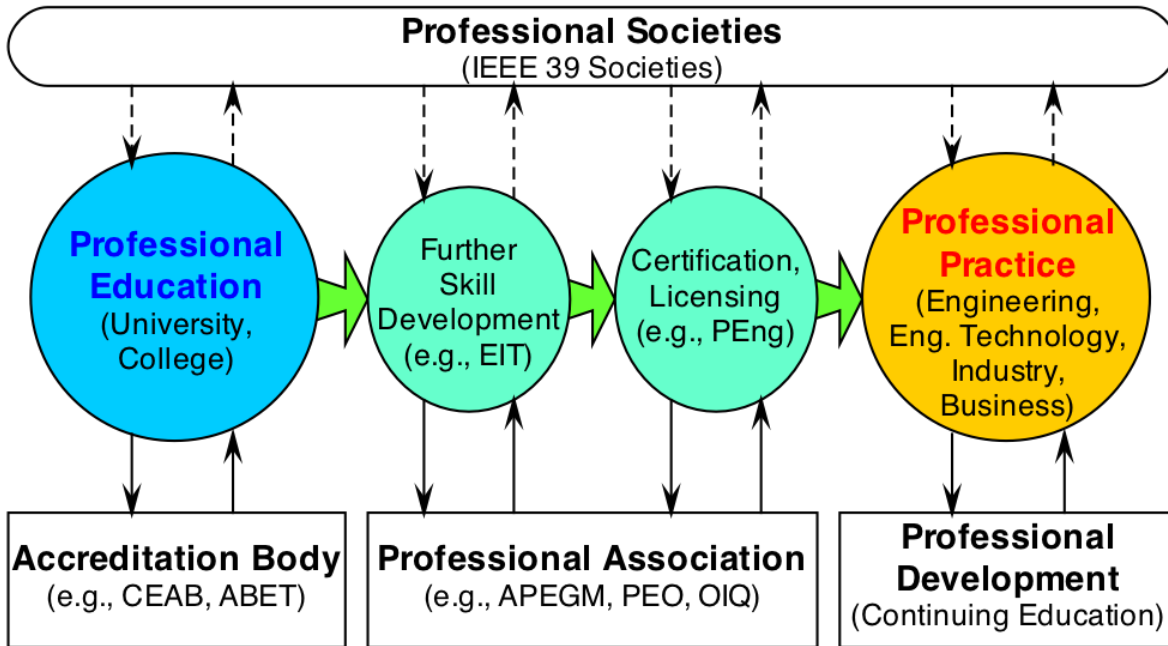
Professional Societies
(IEEE 39 Societies)

Professional Education
(University, College)

Further Skill Development
(e.g., EIT)

Certification, Licensing
(e.g., PEng)

Professional Practice
(Engineering, Eng. Technology, Industry, Business)

Accreditation Body
(e.g., CEAB, ABET)

Professional Association
(e.g., APEGM, PEO, OIQ)

Professional Development
(Continuing Education)